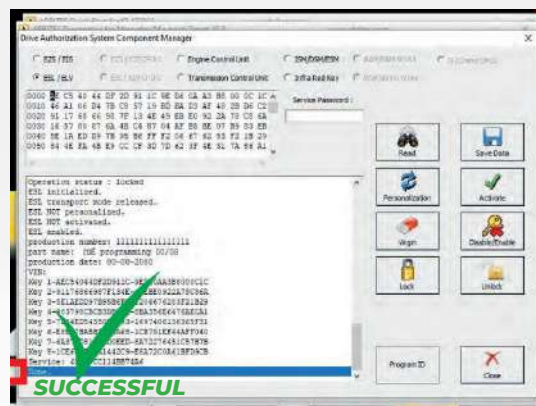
Drive Authorization System Component Manager

EZS / EIS
ESL / ELV
Engine Control Unit
Transmission Control Unit
ISM/DSM/ESM
InfraRed Key

0000 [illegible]
0010 46 A1 06 D4 7B C0 57 19 BD EA D3 AF 48 2B D6 C2
0020 91 17 66 66 98 7F 13 4E 45 EB E0 92 2A 78 C5 6A
0030 16 87 89 87 6A 4B C4 87 04 AF E6 8E 07 B9 83 EB
0040 8E 1A ED E9 7B 98 8E FF 72 06 47 62 93 F1 1B 29
0050 84 4E FA 4B E9 CC CF 8D 7D 62 3F 6E 5L 7A 86 A1

Service Password :

Read
Save Data
Personalization
Activate
Virgin
Disable/Enable
Lock
Unlock

Operation status : locked
ESL initialized.
ESL transport mode released.
ESL NOT personalized.
ESL NOT activated.
ESL enabled.
production number: 11111111111111
part name: (HE programming 00/08
production date: 00-00-2000
VIN:
Key 1-AEC549440F5D911C-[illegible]
Key 2-911768889E7F146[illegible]
Key 3-5ELAE2D97B9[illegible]
Key 4-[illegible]
Key 5-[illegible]
Key 6-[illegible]
Key 7-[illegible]
Key 8-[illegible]
Service: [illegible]
Done.

Program ID
Close

SUCCESSFUL